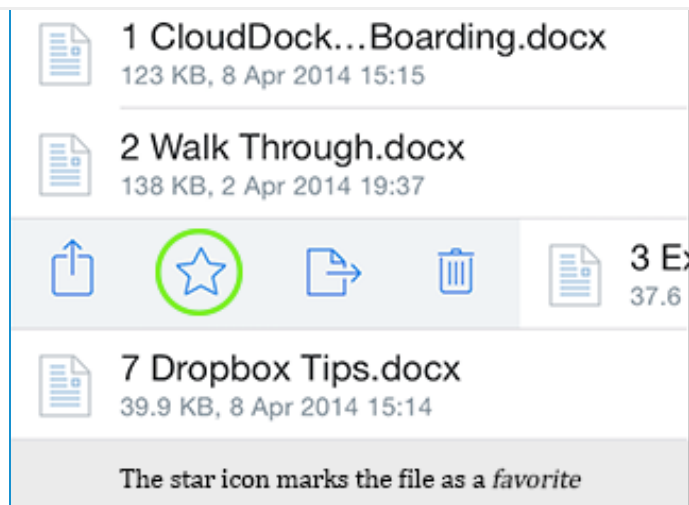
1 CloudDock…Boarding.docx
123 KB, 8 Apr 2014 15:15

2 Walk Through.docx
138 KB, 2 Apr 2014 19:37

3 Ex
37.6

7 Dropbox Tips.docx
39.9 KB, 8 Apr 2014 15:14

The star icon marks the file as a *favorite*